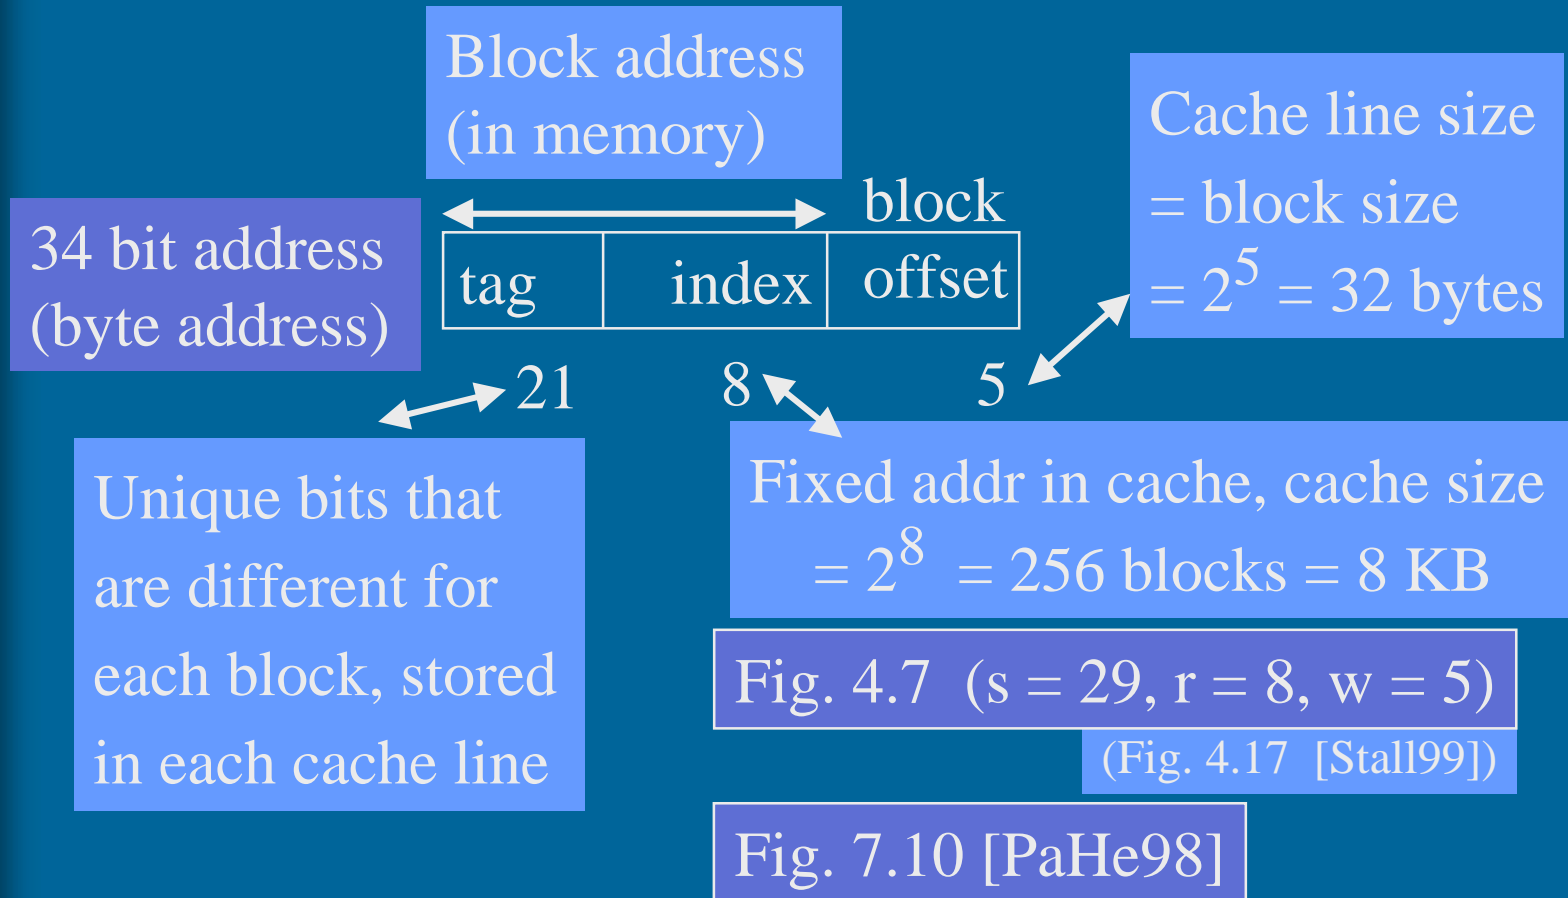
Block address (in memory)

34 bit address (byte address)

| tag | index | block offset |
|---|---|---|

21

8

5

Cache line size = block size = $2^5$ = 32 bytes

Unique bits that are different for each block, stored in each cache line

Fixed addr in cache, cache size = $2^8$ = 256 blocks = 8 KB

Fig. 4.7 (s = 29, r = 8, w = 5)

(Fig. 4.17 [Stall99])

Fig. 7.10 [PaHe98]